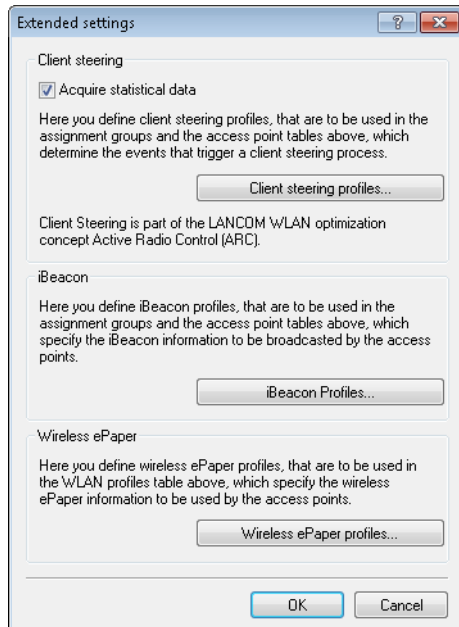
Extended settings

?

Client steering

Acquire statistical data

Here you define client steering profiles, that are to be used in the assignment groups and the access point tables above, which determine the events that trigger a client steering process.

Client steering profiles...

Client Steering is part of the LANCOM WLAN optimization concept Active Radio Control (ARC).

iBeacon

Here you define iBeacon profiles, that are to be used in the assignment groups and the access point tables above, which specify the iBeacon information to be broadcasted by the access points.

iBeacon Profiles...

Wireless ePaper

Here you define wireless ePaper profiles, that are to be used in the WLAN profiles table above, which specify the wireless ePaper information to be used by the access points.

Wireless ePaper profiles...

OK

Cancel